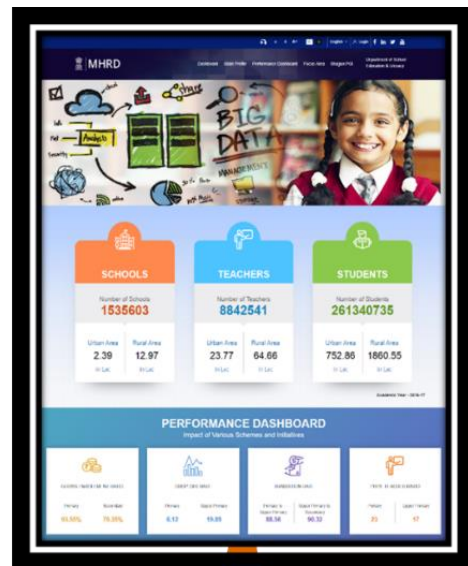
MHRD

Dashboard State Profile Performance Dashboard Focus Area Shagun PGI

Department of School Education & Literacy

BIG DATA

SCHOOLS

Number of Schools

1535603

Urban Area 2.39 In Lac

Rural Area 12.97 In Lac

TEACHERS

Number of Teachers

8842541

Urban Area 23.77 In Lac

Rural Area 64.66 In Lac

STUDENTS

Number of Students

261340735

Urban Area 752.86 In Lac

Rural Area 1860.55 In Lac

Academic Year - 2016-17

PERFORMANCE DASHBOARD

Impact of Various Schemes and Initiatives

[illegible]

Primary 93.55%

Secondary 79.05%

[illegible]

Primary 6.13

Upper Primary 19.05

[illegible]

88.56

90.32

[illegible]

Primary 35

Upper Primary 17